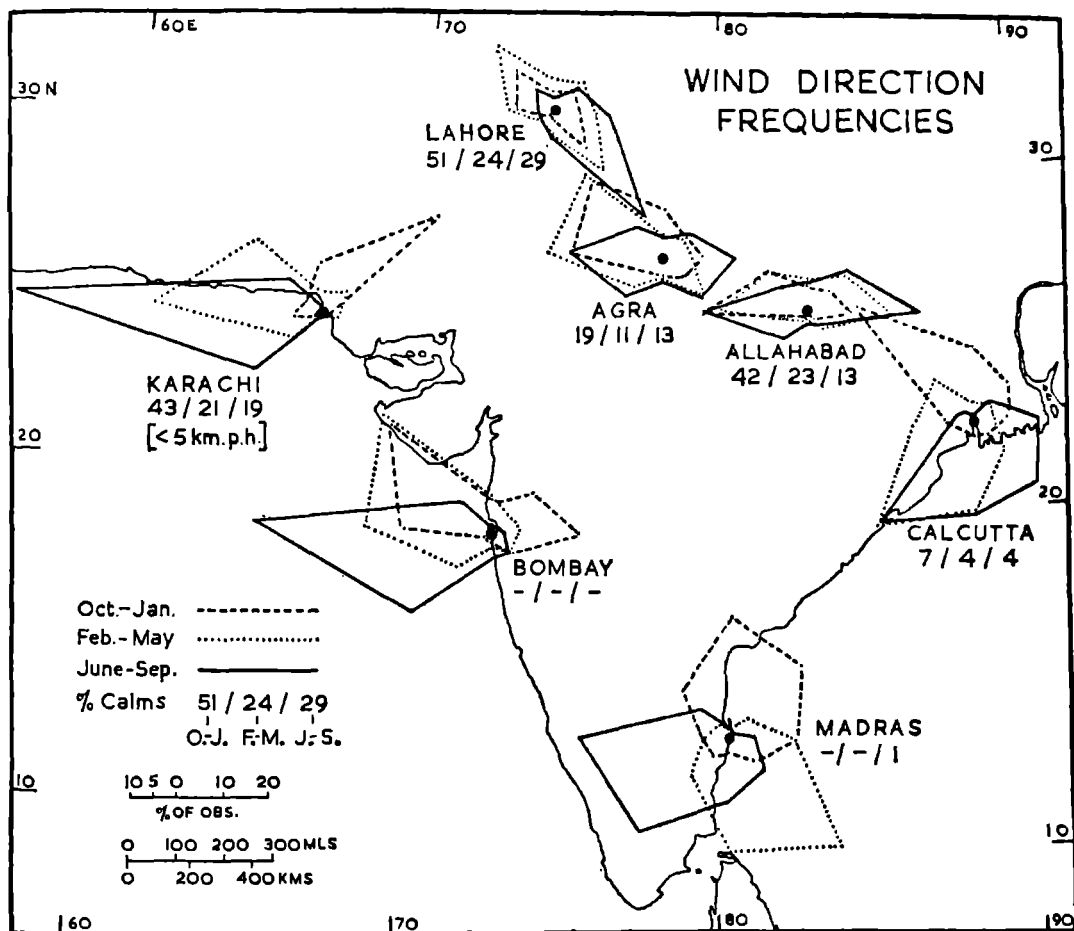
60E
70
80
90
30N
30
20
20
10
10
60
70
80
90

WIND DIRECTION FREQUENCIES

LAHORE
51 / 24 / 29

AGRA
19 / 11 / 13

ALLAHABAD
42 / 23 / 13

KARACHI
43 / 21 / 19
[< 5 km.p.h.]

BOMBAY
- / - / -

CALCUTTA
7 / 4 / 4

MADRAS
- / - / 1

Oct.-Jan.
Feb.-May
June-Sep.
% Calms 51 / 24 / 29
O.-J. F.-M. J.-S.

10 5 0 10 20
% OF OBS.

0 100 200 300 MLS
0 200 400 KMS